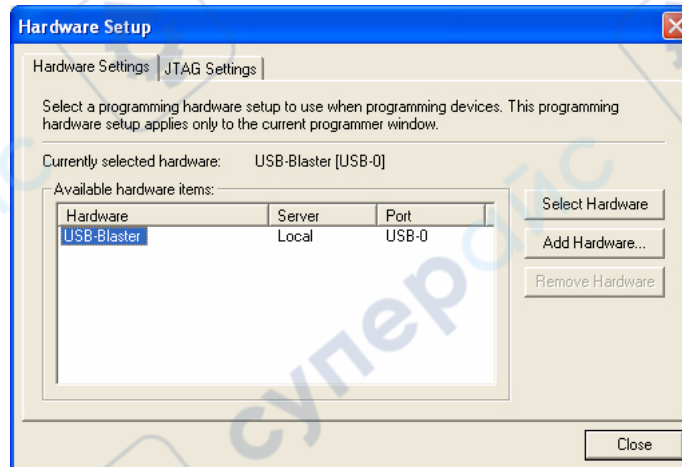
Hardware Setup

Hardware Settings | JTAG Settings

Select a programming hardware setup to use when programming devices. This programming hardware setup applies only to the current programmer window.

Currently selected hardware: USB-Blaster [USB-0]

Available hardware items:

| Hardware | Server | Port |
|---|---|---|
| USB-Blaster | Local | USB-0 |

Select Hardware

Add Hardware...

Remove Hardware

Close

суперайс